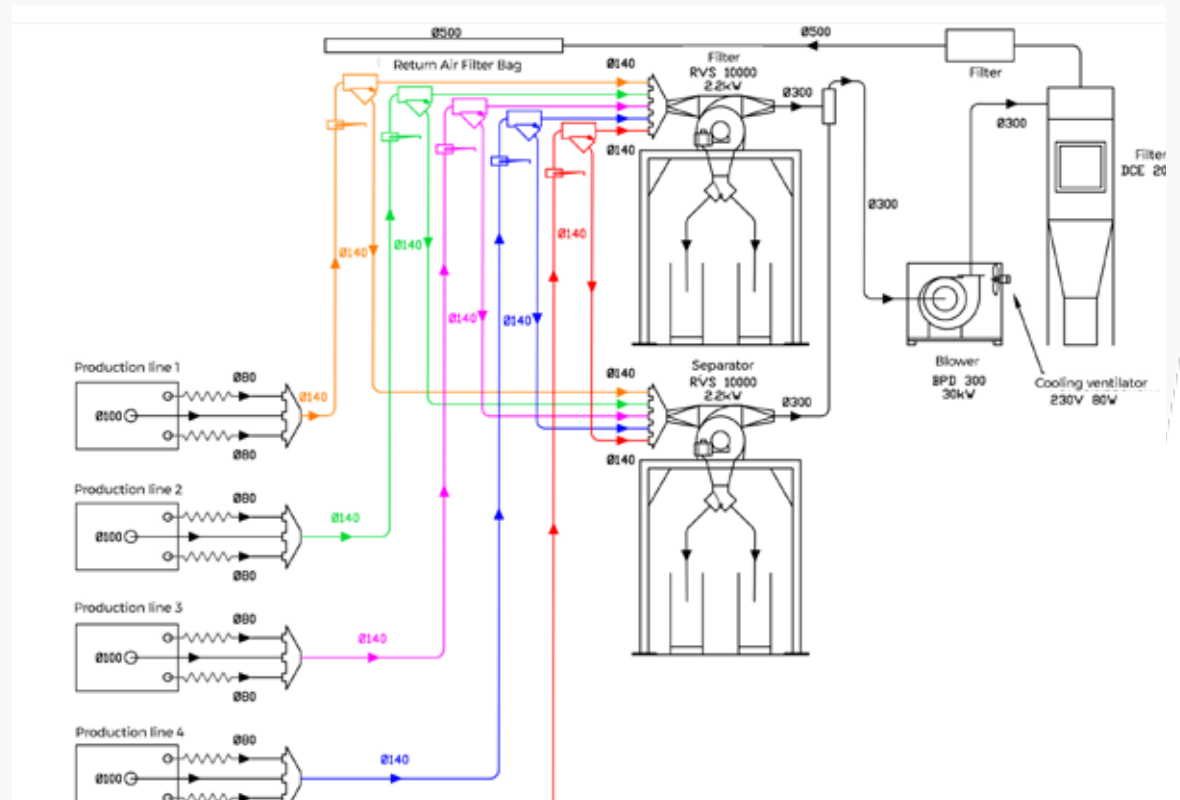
Ø500
Ø500
Return Air Filter Bag
Filter
Ø140
Filter
RVS 10000
2.2kW
Ø300
Ø300
Ø140
Filter
DCE 20
Ø300
Ø140
Ø140
Ø140
Ø140
Ø140
Production line 1
Ø80
Ø100
Ø140
Ø80
Ø140
Separator
RVS 10000
2.2kW
Ø300
Ø140
Blower
BPD 300
30kW
Cooling ventilator
230V 80W
Production line 2
Ø80
Ø100
Ø140
Ø80
Production line 3
Ø80
Ø100
Ø140
Ø80
Production line 4
Ø80
Ø100
Ø140